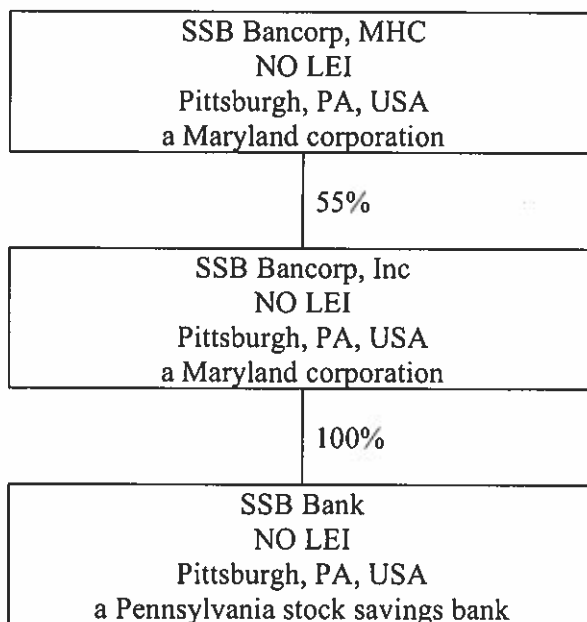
SSB Bancorp, MHC
NO LEI
Pittsburgh, PA, USA
a Maryland corporation

55%

SSB Bancorp, Inc
NO LEI
Pittsburgh, PA, USA
a Maryland corporation

100%

SSB Bank
NO LEI
Pittsburgh, PA, USA
a Pennsylvania stock savings bank